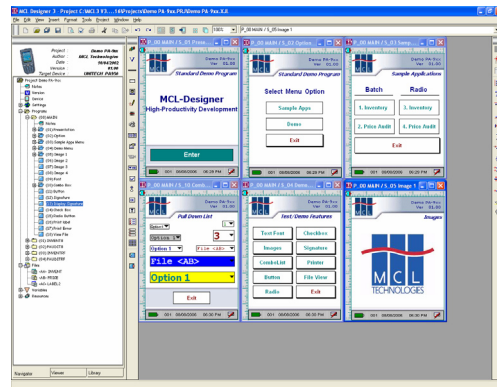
MCL Designer 3 - Project C:\MCL3 V3....16\Projects\Demo PA-9xx.PR\Demo PA-9xx.X.A

File Edit View Insert Format Tools Project Window Help

100%

P_00 MAIN / 5_05 Image 1

Project: Demo PA-9xx
Author: MCL Technologies
Date: 10/04/2002
Version: V1.00
Target Device: UNITECH PA950

Project Demo PA-9xx
Notes
Session
Device
Settings
Programs
(00) MAIN
Notes
(01) Presentation
(02) Choice
(03) Sample Apps Menu
(04) Demo Menu
(05) Image 1
(06) Image 2
(07) Image 3
(08) Image 4
(09) Font
(10) Combo list
(11) Button
(12) Signature
(13) Checkbox
(14) Printer
(15) Radio Button
(16) Prompt Input
(17) Print Driver
(18) View File
(01) INVENTRY
(02) PRICEAUD
(03) INVENTRY
(04) PRICEAUD
Files
Variables
Resources

Navigator | Viewer | Library

P_00 MAIN / 5_01 Prese...
Demo PA-9xx
Ver 01.00
Standard Demo Program
MCL-Designer
High-Productivity Development
Enter
001 00/00/2000 00:00 PM

P_00 MAIN / 5_03 Option...
Demo PA-9xx
Ver 01.00
Standard Demo Program
Select Menu Option
Sample Apps
Demo
Exit
001 00/00/2000 00:00 PM

P_00 MAIN / 5_03 Samp...
Demo PA-9xx
Ver 01.00
Sample Applications
Batch
Radio
1. Inventory
3. Inventory
2. Price Audit
4. Price Audit
Exit
001 00/00/2000 00:00 PM

P_00 MAIN / 5_10 Comb...
Demo PA-9xx
Ver 01.00
Pull Down List
Select
Option 1
3
Option 3
File <AB>
File <AB>
Option 1
Exit
001 00/00/2000 00:00 PM

P_00 MAIN / 5_04 Demo...
Demo PA-9xx
Ver 01.00
Test: Demo Features
Text Font
Checkbox
Images
Signature
Combo List
Printer
Button
File View
Radio
Exit
001 00/00/2000 00:00 PM

P_00 MAIN / 5_05 Image 1
Demo PA-9xx
Ver 01.00
Images
M C L
TECHNOLOGIES
001 00/00/2000 00:00 PM